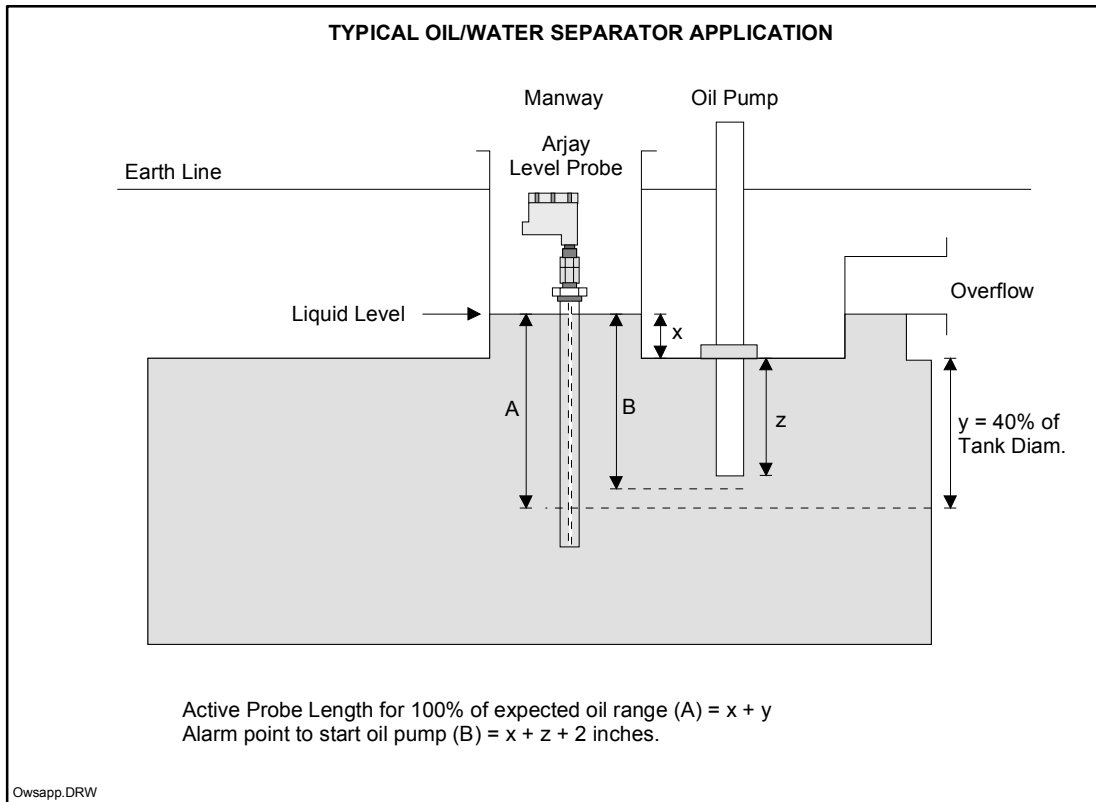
TYPICAL OIL/WATER SEPARATOR APPLICATION

Manway

Oil Pump

Arjay Level Probe

Earth Line

Overflow

Liquid Level

x

A

B

z

y = 40% of Tank Diam.

Active Probe Length for 100% of expected oil range (A) = x + y
Alarm point to start oil pump (B) = x + z + 2 inches.

Owsapp.DRW